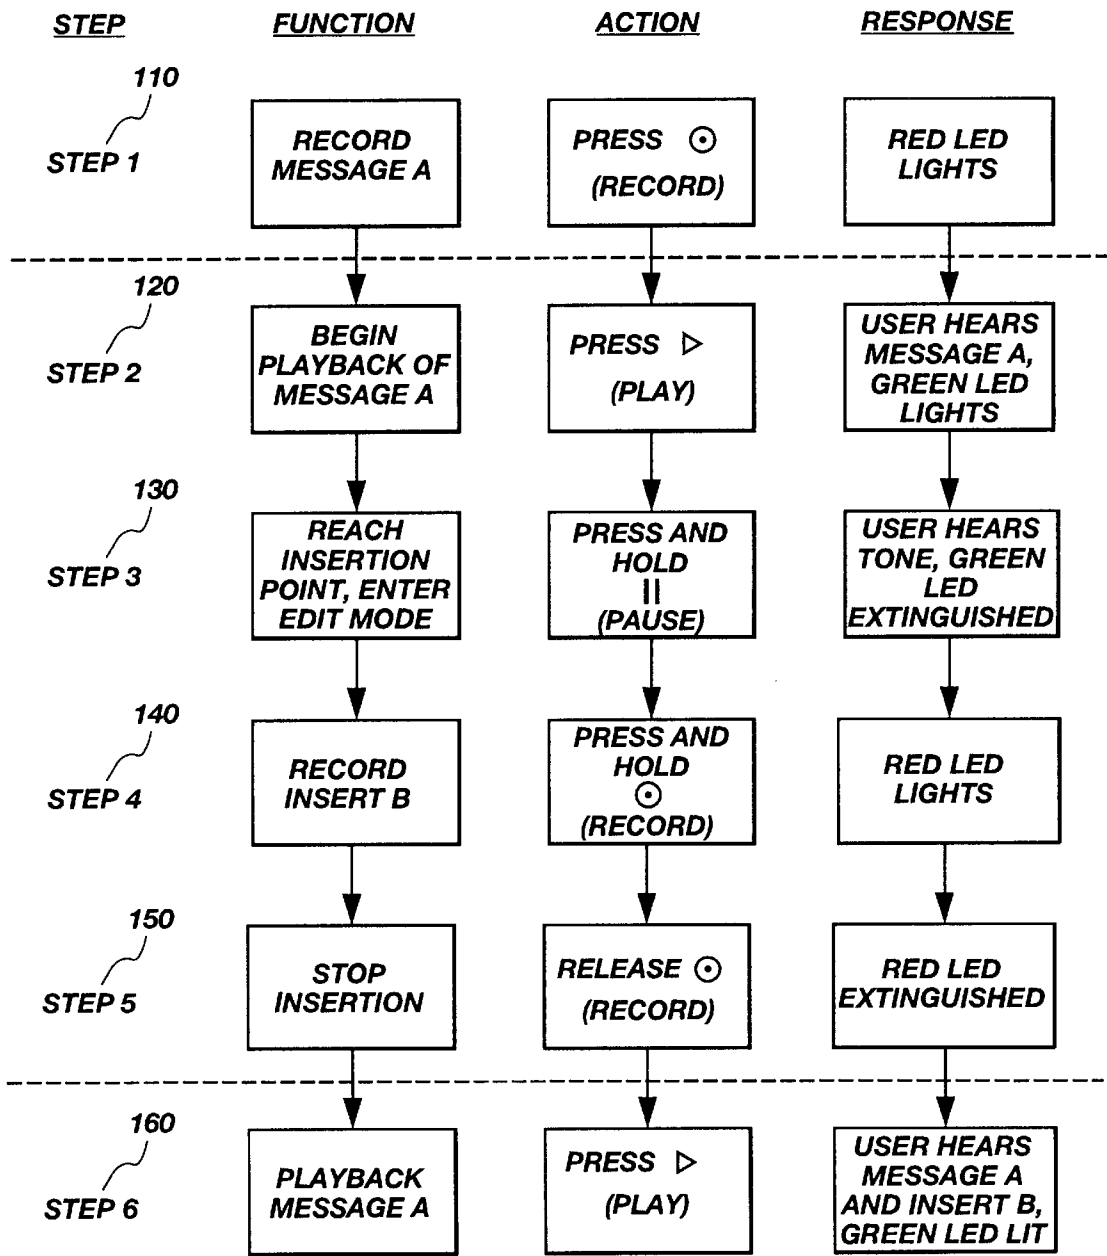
| STEP | FUNCTION | ACTION | RESPONSE |
|---|---|---|---|
| 110 STEP 1 | RECORD MESSAGE A | PRESS ⊙ (RECORD) | RED LED LIGHTS |
| 120 STEP 2 | BEGIN PLAYBACK OF MESSAGE A | PRESS ▷ (PLAY) | USER HEARS MESSAGE A, GREEN LED LIGHTS |
| 130 STEP 3 | REACH INSERTION POINT, ENTER EDIT MODE | PRESS AND HOLD II (PAUSE) | USER HEARS TONE, GREEN LED EXTINGUISHED |
| 140 STEP 4 | RECORD INSERT B | PRESS AND HOLD ⊙ (RECORD) | RED LED LIGHTS |
| 150 STEP 5 | STOP INSERTION | RELEASE ⊙ (RECORD) | RED LED EXTINGUISHED |
| 160 STEP 6 | PLAYBACK MESSAGE A | PRESS ▷ (PLAY) | USER HEARS MESSAGE A AND INSERT B, GREEN LED LIT |